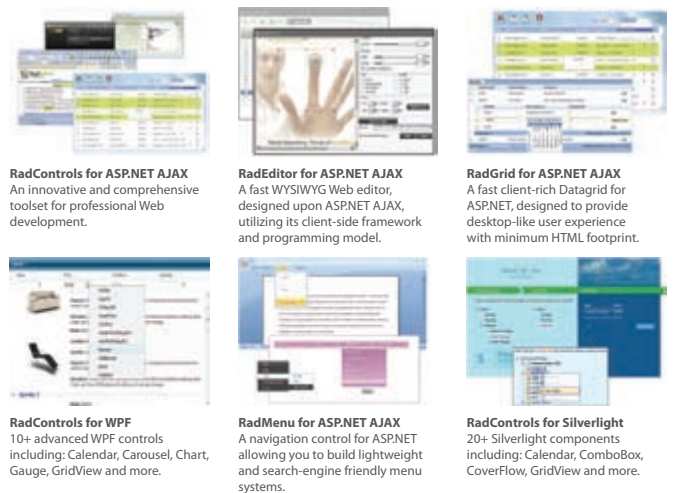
**RadControls for ASP.NET AJAX**
An innovative and comprehensive toolset for professional Web development.

**RadEditor for ASP.NET AJAX**
A fast WYSIWYG Web editor, designed upon ASP.NET AJAX, utilizing its client-side framework and programming model.

**RadGrid for ASP.NET AJAX**
A fast client-rich Datagrid for ASP.NET, designed to provide desktop-like user experience with minimum HTML footprint.

**RadControls for WPF**
10+ advanced WPF controls including: Calendar, Carousel, Chart, Gauge, GridView and more.

**RadMenu for ASP.NET AJAX**
A navigation control for ASP.NET allowing you to build lightweight and search-engine friendly menu systems.

**RadControls for Silverlight**
20+ Silverlight components including: Calendar, ComboBox, CoverFlow, GridView and more.